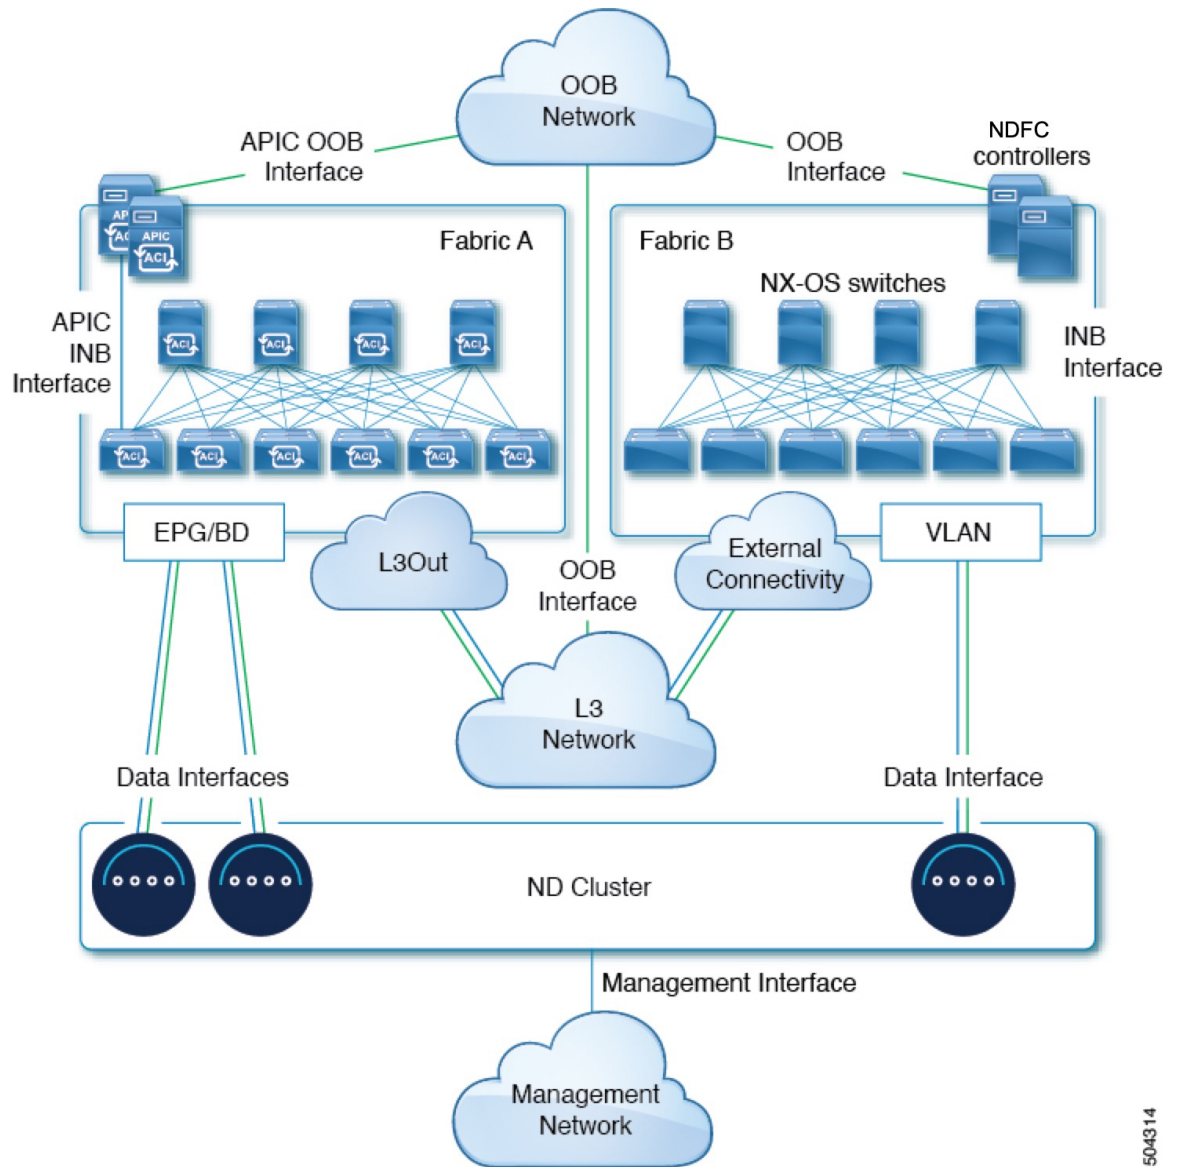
OOB Network

APIC OOB Interface

OOB Interface

NDFC controllers

APIC

APIC

ACI

Fabric A

Fabric B

NX-OS switches

APIC INB Interface

INB Interface

ACI

EPG/BD

L3Out

OOB Interface

External Connectivity

VLAN

L3 Network

Data Interfaces

Data Interface

ND Cluster

Management Interface

Management Network

504314